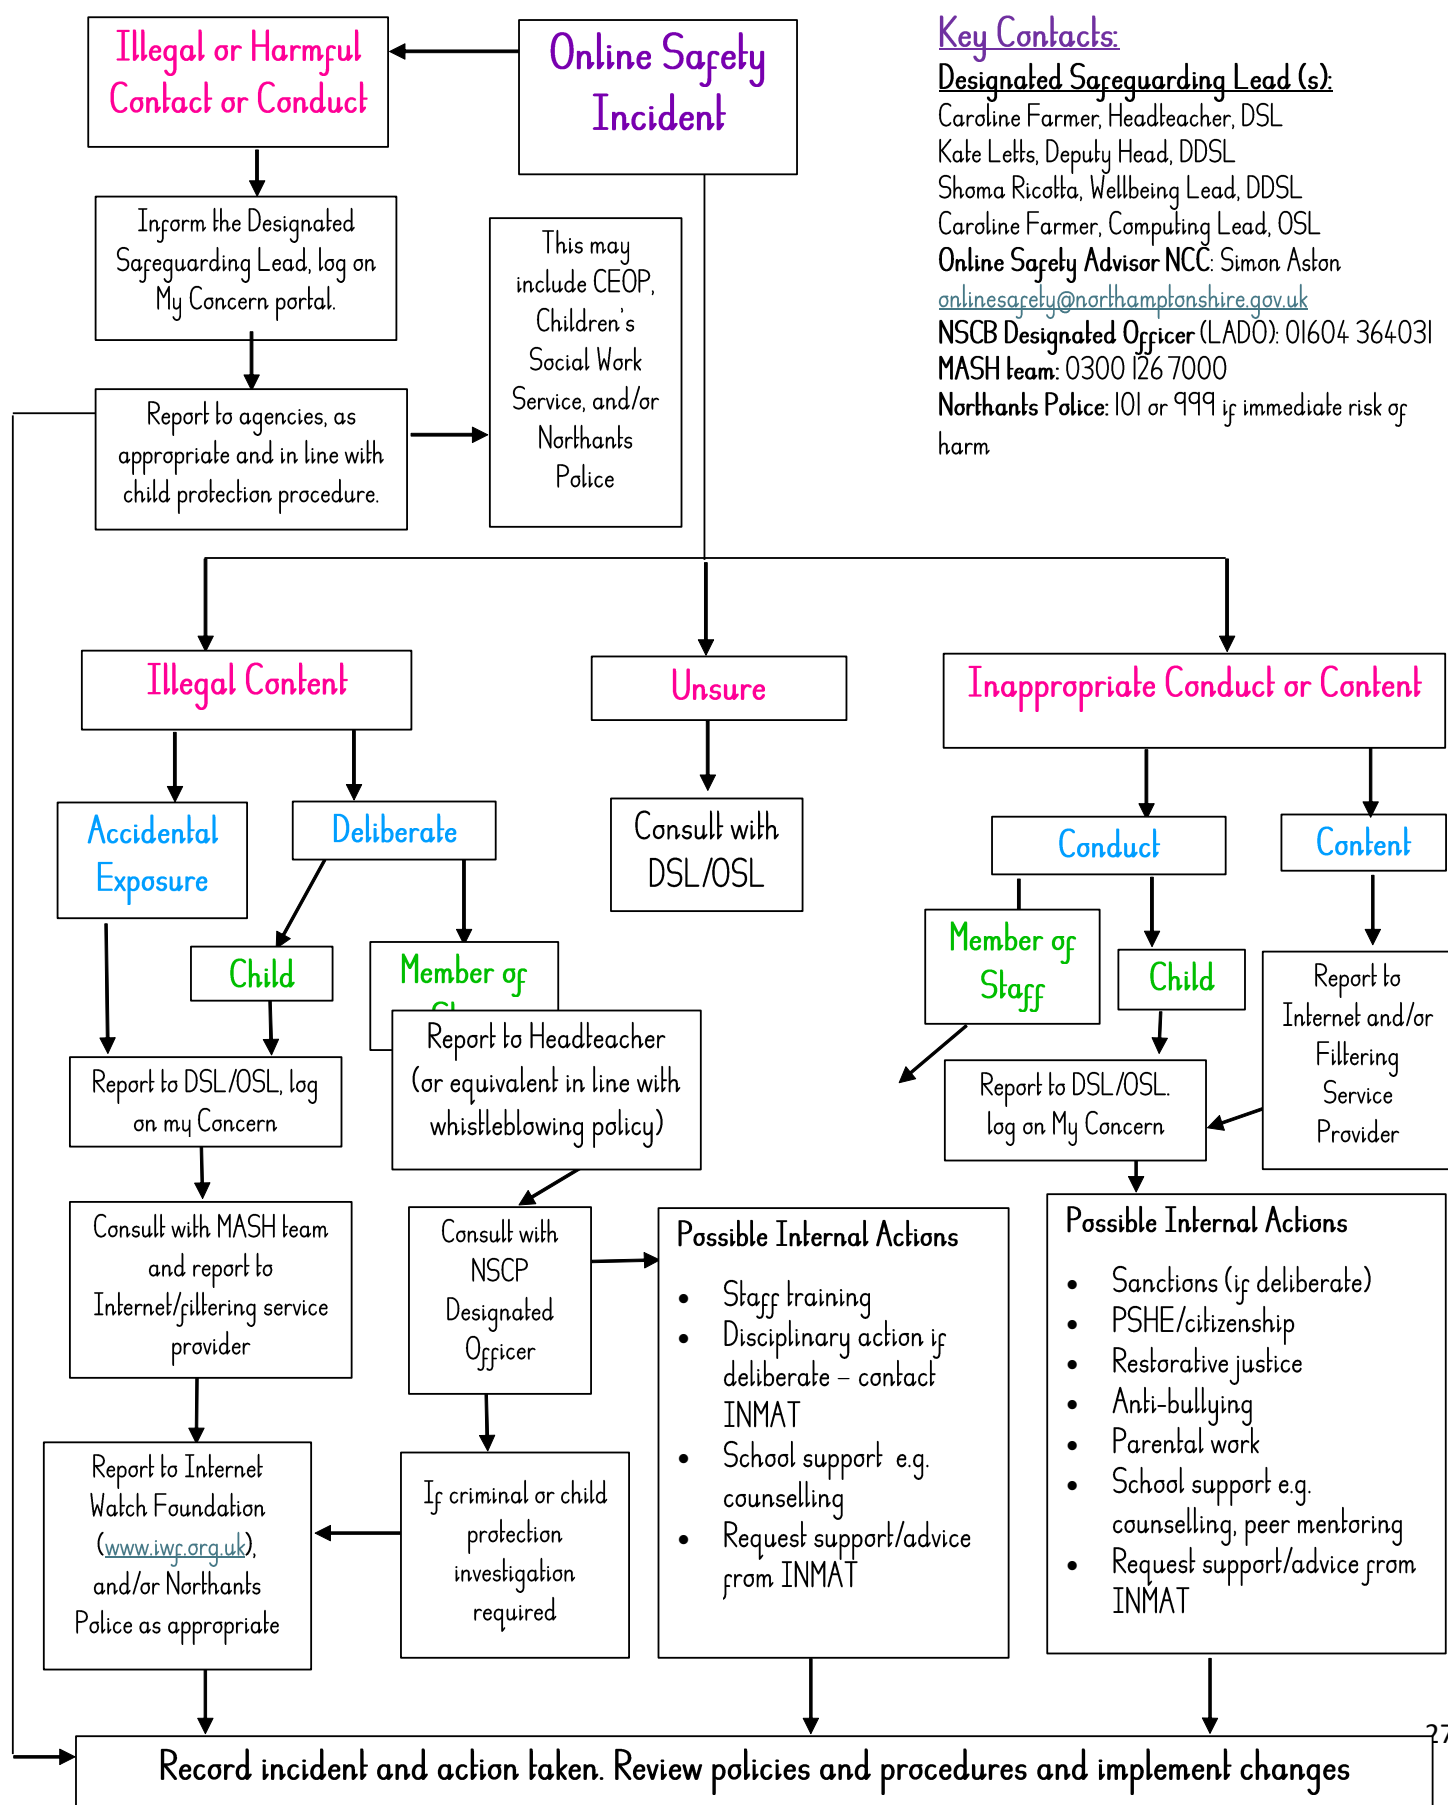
Illegal or Harmful Contact or Conduct

Online Safety Incident

Key Contacts:

Designated Safeguarding Lead (s):
Caroline Farmer, Headteacher, DSL
Kate Letts, Deputy Head, DDSL
Shoma Ricotta, Wellbeing Lead, DDSL
Caroline Farmer, Computing Lead, OSL
Online Safety Advisor NCC: Simon Aston
onlinesafety@northamptonshire.gov.uk
NSCB Designated Officer (LADO): 01604 364031
MASH team: 0300 126 7000
Northants Police: 101 or 999 if immediate risk of harm

Inform the Designated Safeguarding Lead, log on My Concern portal.

This may include CEOP, Children's Social Work Service, and/or Northants Police

Report to agencies, as appropriate and in line with child protection procedure.

Illegal Content

Unsure

Inappropriate Conduct or Content

Accidental Exposure

Deliberate

Consult with DSL/OSL

Conduct

Content

Child

Member of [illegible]

Member of Staff

Child

Report to Internet and/or Filtering Service Provider

Report to Headteacher (or equivalent in line with whistleblowing policy)

Report to DSL/OSL, log on my Concern

Report to DSL/OSL. log on My Concern

Consult with MASH team and report to Internet/filtering service provider

Consult with NSCP Designated Officer

Possible Internal Actions
• Staff training
• Disciplinary action if deliberate – contact INMAT
• School support e.g. counselling
• Request support/advice from INMAT

Possible Internal Actions
• Sanctions (if deliberate)
• PSHE/citizenship
• Restorative justice
• Anti-bullying
• Parental work
• School support e.g. counselling, peer mentoring
• Request support/advice from INMAT

Report to Internet Watch Foundation (www.iwf.org.uk), and/or Northants Police as appropriate

If criminal or child protection investigation required

27

Record incident and action taken. Review policies and procedures and implement changes